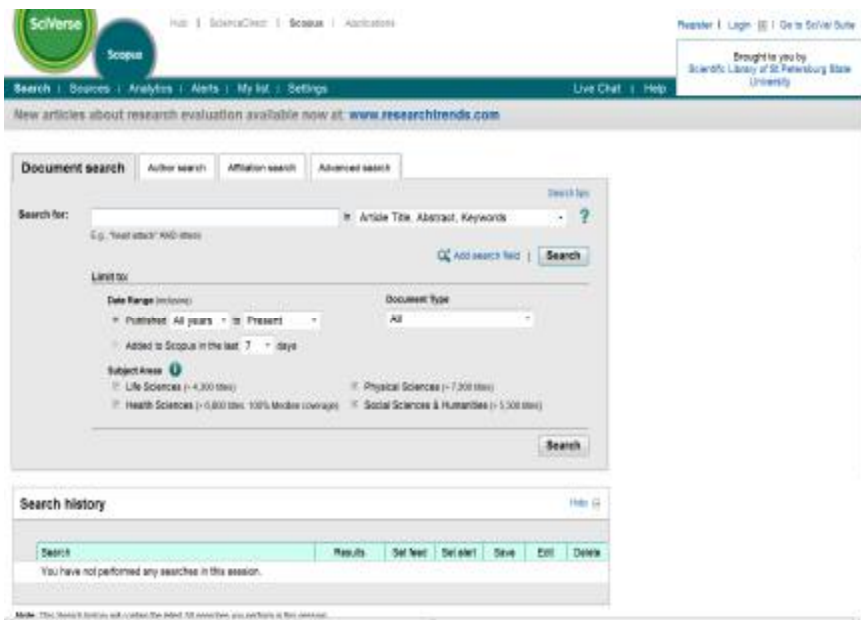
SciVerse

Scopus

Hub | ScienceDirect | Scopus | Applications

Register | Login | Go to SciVal Suite

Brought to you by
Scientific Library of St.Petersburg State University

Search | Sources | Analytics | Alerts | My list | Settings

Live Chat | Help

New articles about research evaluation available now at: www.researchtrends.com

Document search | Author search | Affiliation search | Advanced search

Search tips

Search for: in Article Title, Abstract, Keywords ?

E.g., "heart attack" AND stress

Add search field | Search

Limit to:

Date Range (inclusive)

Published All years to Present

Added to Scopus in the last 7 days

Document Type

All

Subject Areas

Life Sciences (> 4,300 titles)

Health Sciences (> 6,800 titles. 100% Medline coverage)

Physical Sciences (> 7,200 titles)

Social Sciences & Humanities (> 5,300 titles)

Search

Search history

Help

| Search | Results | Set feed | Set alert | Save | Edit | Delete |
|---|---|---|---|---|---|---|
| You have not performed any searches in this session. | | | | | | |

Note: This Search history will contain the latest 50 searches you perform in this session.